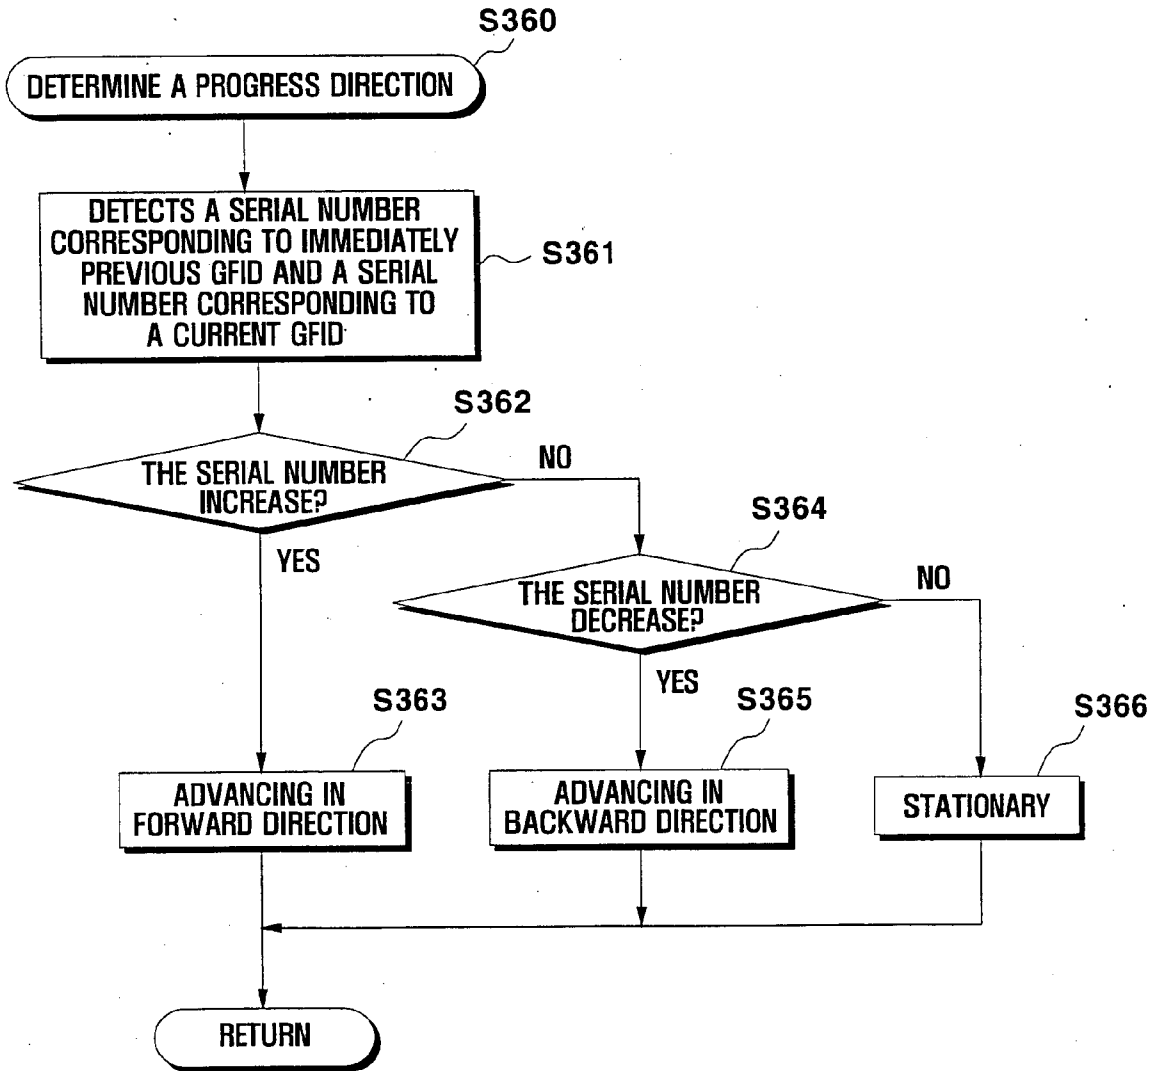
S360

DETERMINE A PROGRESS DIRECTION

DETECTS A SERIAL NUMBER CORRESPONDING TO IMMEDIATELY PREVIOUS GFID AND A SERIAL NUMBER CORRESPONDING TO A CURRENT GFID

S361

S362

THE SERIAL NUMBER INCREASE?

NO

YES

S364

THE SERIAL NUMBER DECREASE?

NO

YES

S363

S365

S366

ADVANCING IN FORWARD DIRECTION

ADVANCING IN BACKWARD DIRECTION

STATIONARY

RETURN